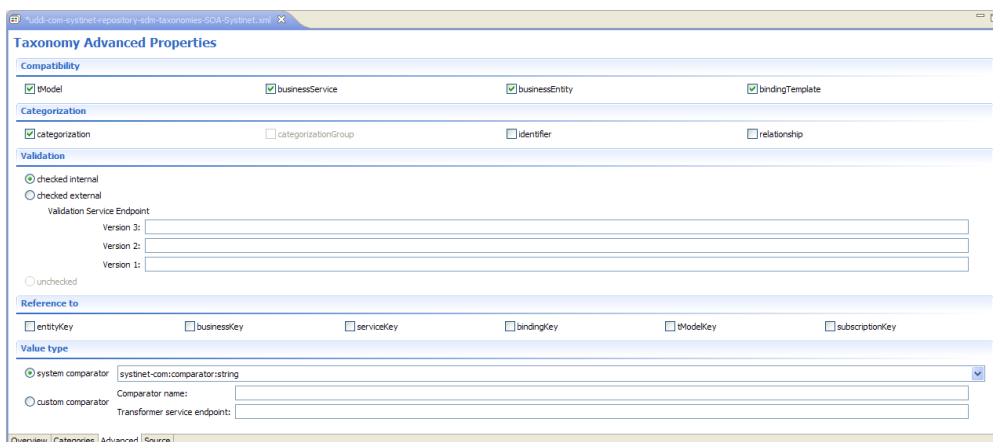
*uddi-com-systinet-repository-sdm-taxonomies-SOA-Systinet.xml

Taxonomy Advanced Properties

Compatibility

tModel
businessService
businessEntity
bindingTemplate

Categorization

categorization
categorizationGroup
identifier
relationship

Validation

checked internal
checked external
Validation Service Endpoint
Version 3:
Version 2:
Version 1:
unchecked

Reference to

entityKey
businessKey
serviceKey
bindingKey
tModelKey
subscriptionKey

Value type

system comparator
systinet-com:comparator:string
custom comparator
Comparator name:
Transformer service endpoint:

Overview | Categories | Advanced | Source